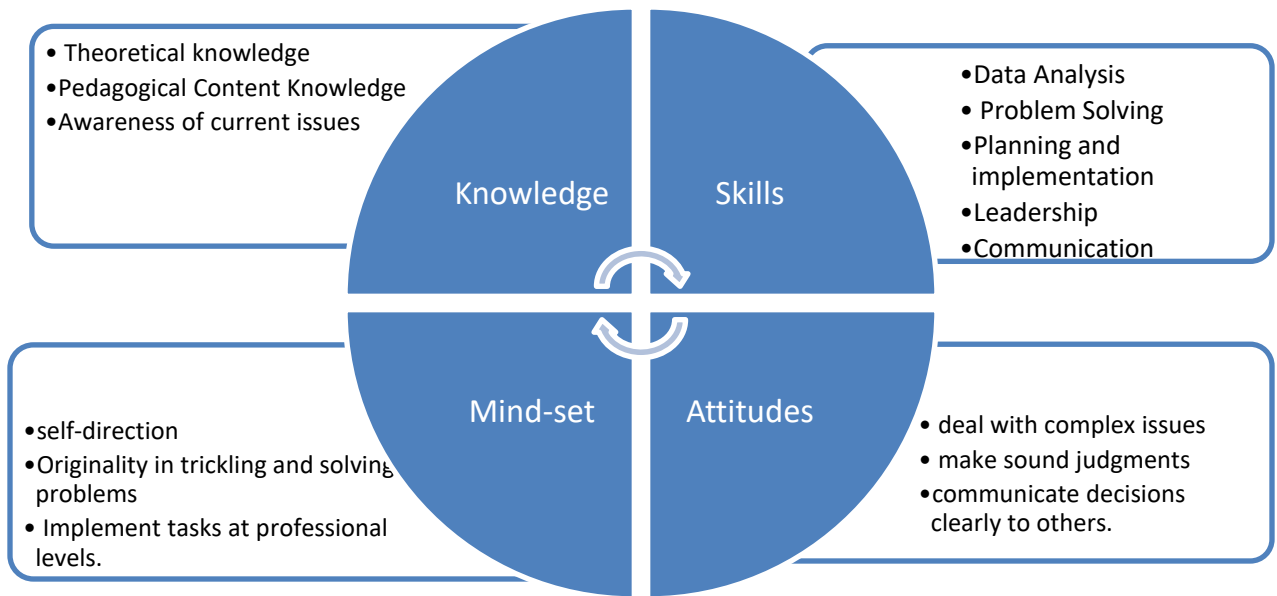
• Theoretical knowledge
•Pedagogical Content Knowledge
•Awareness of current issues

Knowledge

Skills

•Data Analysis
• Problem Solving
•Planning and implementation
•Leadership
•Communication

Mind-set

Attitudes

•self-direction
•Originality in trickling and solving problems
• Implement tasks at professional levels.

• deal with complex issues
• make sound judgments
•communicate decisions clearly to others.